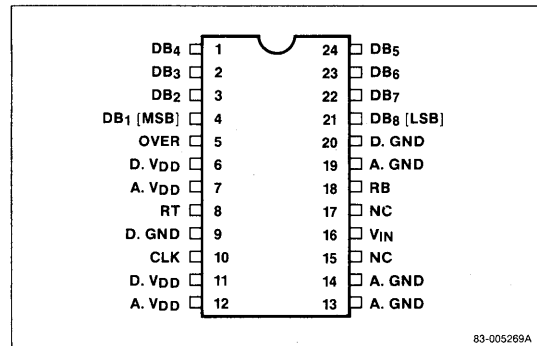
$DB_4$ 1
$DB_3$ 2
$DB_2$ 3
$DB_1$ [MSB] 4
OVER 5
D. $V_{DD}$ 6
A. $V_{DD}$ 7
RT 8
D. GND 9
CLK 10
D. $V_{DD}$ 11
A. $V_{DD}$ 12

24 $DB_5$
23 $DB_6$
22 $DB_7$
21 $DB_8$ [LSB]
20 D. GND
19 A. GND
18 RB
17 NC
16 $V_{IN}$
15 NC
14 A. GND
13 A. GND

83-005269A